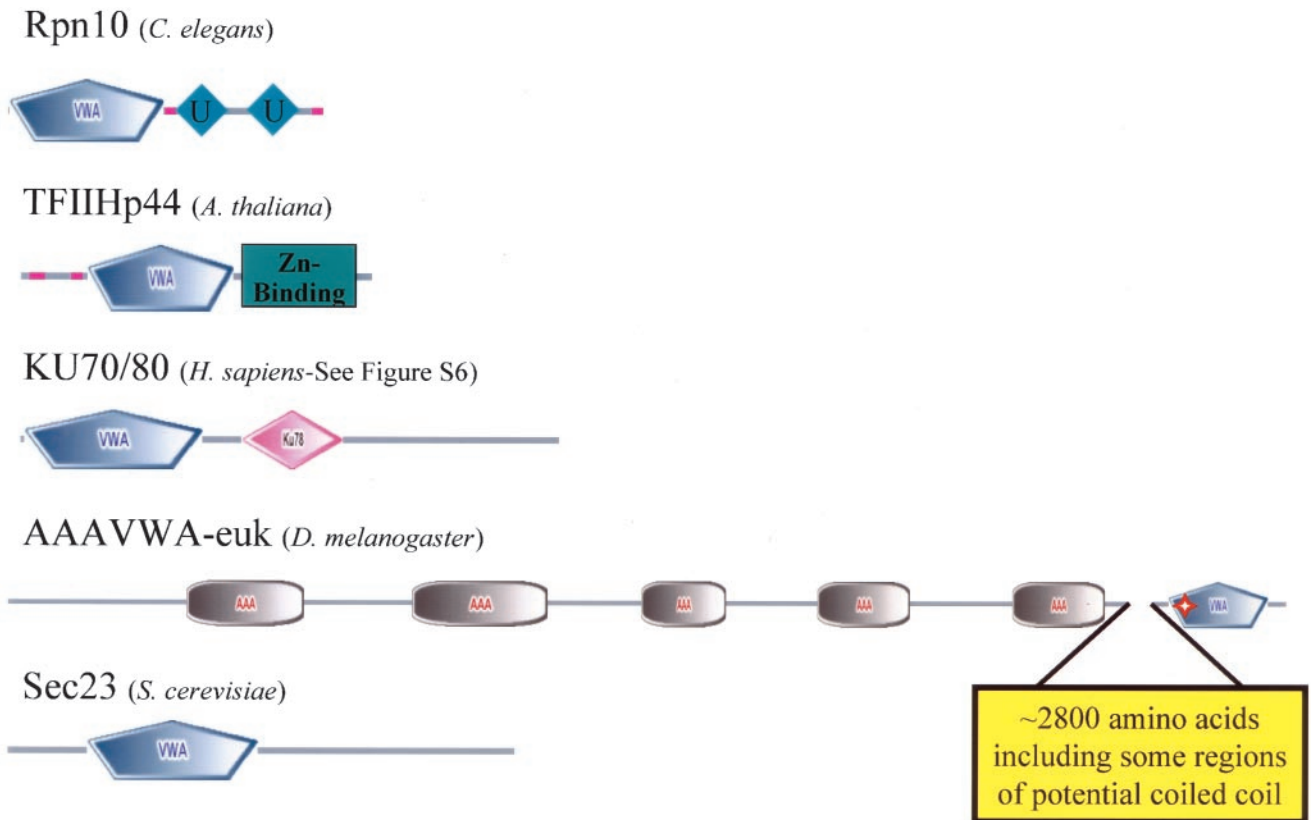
Rpn10 (C. elegans)

VWA U U

TFIIHp44 (A. thaliana)

VWA Zn-Binding

KU70/80 (H. sapiens-See Figure S6)

VWA Ku78

AAAVWA-euk (D. melanogaster)

AAA AAA AAA AAA AAA VWA

~2800 amino acids including some regions of potential coiled coil

Sec23 (S. cerevisiae)

VWA